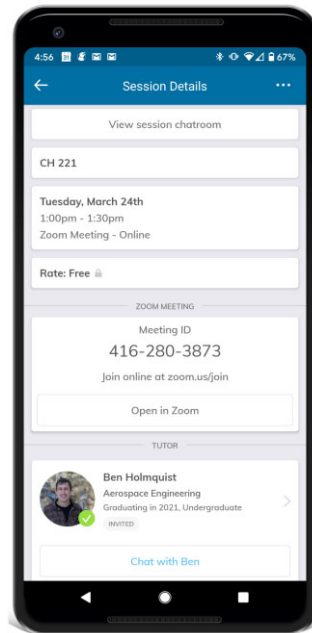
4:56 67%

Session Details

View session chatroom

CH 221

Tuesday, March 24th
1:00pm - 1:30pm
Zoom Meeting - Online

Rate: Free

ZOOM MEETING

Meeting ID
416-280-3873
Join online at zoom.us/join

Open in Zoom

TUTOR

Ben Holmquist
Aerospace Engineering
Graduating in 2021, Undergraduate
INVITED

Chat with Ben